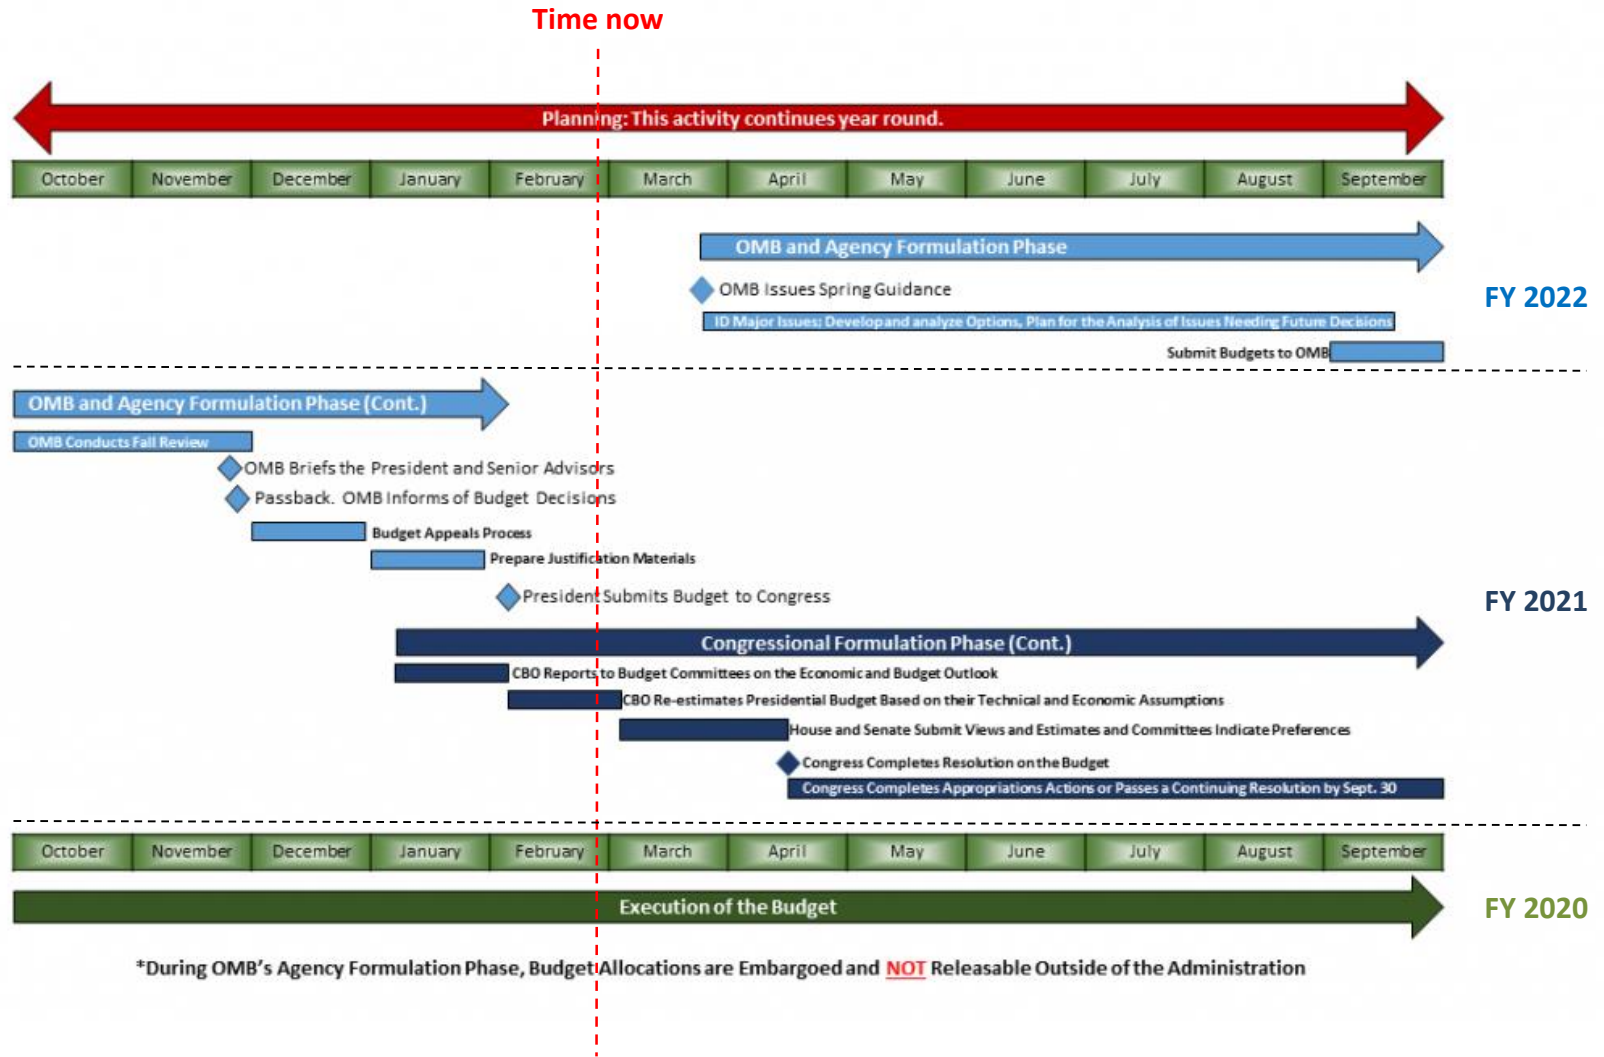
Time now

Planning: This activity continues year round.

| October | November | December | January | February | March | April | May | June | July | August | September |
|---|---|---|---|---|---|---|---|---|---|---|---|

OMB and Agency Formulation Phase

OMB Issues Spring Guidance

ID Major Issues: Develop and analyze Options, Plan for the Analysis of Issues Needing Future Decisions

Submit Budgets to OMB

FY 2022

OMB and Agency Formulation Phase (Cont.)

OMB Conducts Fall Review

OMB Briefs the President and Senior Advisors

Passback. OMB Informs of Budget Decisions

Budget Appeals Process

Prepare Justification Materials

President Submits Budget to Congress

FY 2021

Congressional Formulation Phase (Cont.)

CBO Reports to Budget Committees on the Economic and Budget Outlook

CBO Re-estimates Presidential Budget Based on their Technical and Economic Assumptions

House and Senate Submit Views and Estimates and Committees Indicate Preferences

Congress Completes Resolution on the Budget

Congress Completes Appropriations Actions or Passes a Continuing Resolution by Sept. 30

| October | November | December | January | February | March | April | May | June | July | August | September |
|---|---|---|---|---|---|---|---|---|---|---|---|

Execution of the Budget

FY 2020

*During OMB's Agency Formulation Phase, Budget Allocations are Embargoed and NOT Releasable Outside of the Administration